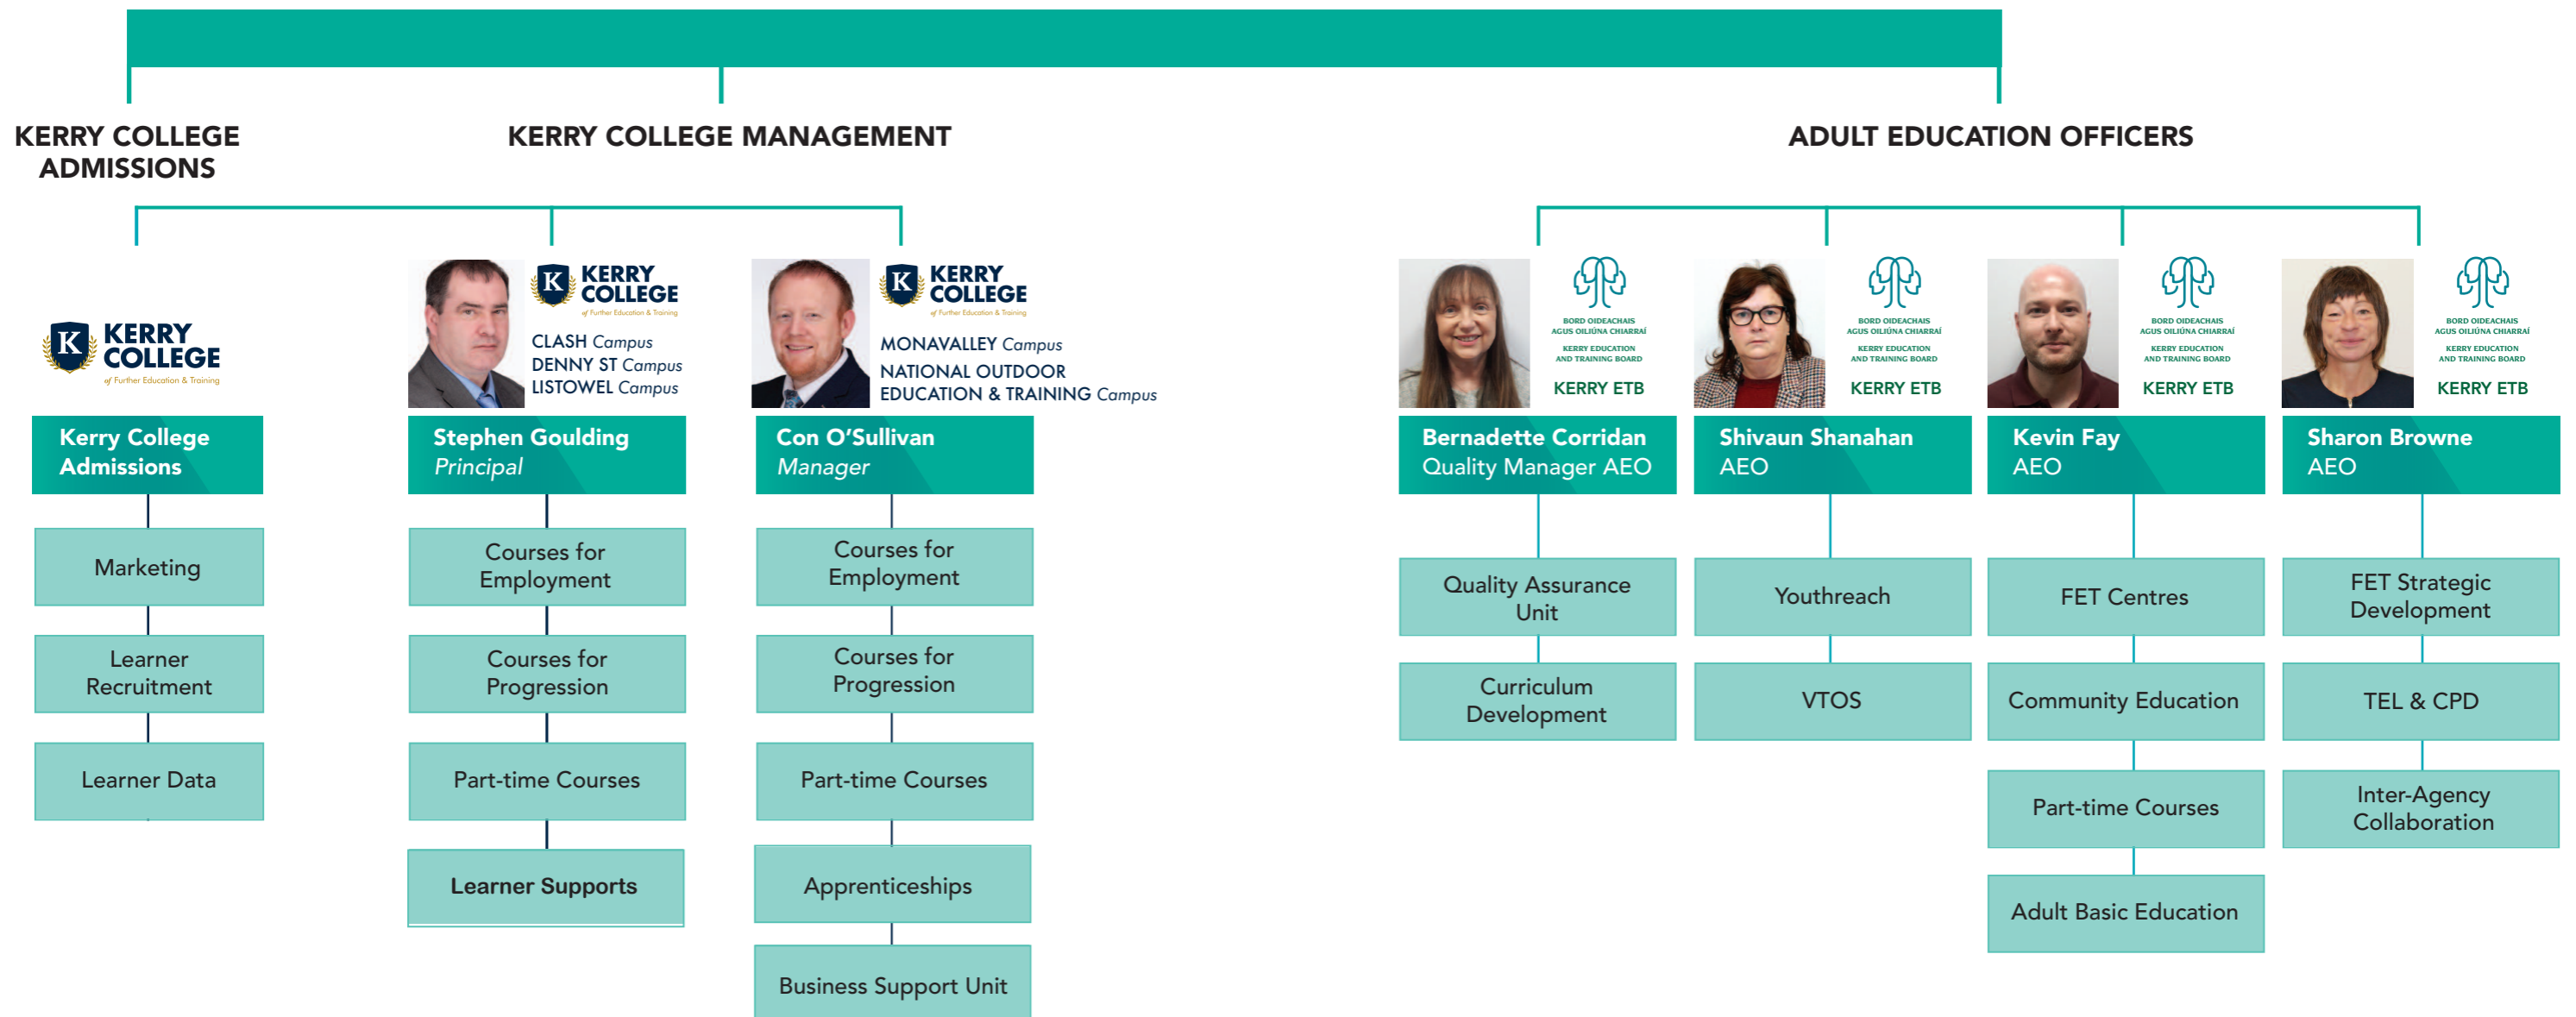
KERRY COLLEGE ADMISSIONS

KERRY COLLEGE MANAGEMENT

ADULT EDUCATION OFFICERS

KERRY COLLEGE
of Further Education & Training

Kerry College Admissions

Marketing

Learner Recruitment

Learner Data

KERRY COLLEGE
of Further Education & Training

CLASH Campus
DENNY ST Campus
LISTOWEL Campus

Stephen Goulding
Principal

Courses for Employment

Courses for Progression

Part-time Courses

Learner Supports

KERRY COLLEGE
of Further Education & Training

MONAVALLEY Campus
NATIONAL OUTDOOR EDUCATION & TRAINING Campus

Con O'Sullivan
Manager

Courses for Employment

Courses for Progression

Part-time Courses

Apprenticeships

Business Support Unit

BORD OIDEACHAIS AGUS OILIÚNA CHIARRAÍ
KERRY EDUCATION AND TRAINING BOARD
KERRY ETB

Bernadette Corridan
Quality Manager AEO

Quality Assurance Unit

Curriculum Development

BORD OIDEACHAIS AGUS OILIÚNA CHIARRAÍ
KERRY EDUCATION AND TRAINING BOARD
KERRY ETB

Shivaun Shanahan
AEO

Youthreach

VTOS

BORD OIDEACHAIS AGUS OILIÚNA CHIARRAÍ
KERRY EDUCATION AND TRAINING BOARD
KERRY ETB

Kevin Fay
AEO

FET Centres

Community Education

Part-time Courses

Adult Basic Education

BORD OIDEACHAIS AGUS OILIÚNA CHIARRAÍ
KERRY EDUCATION AND TRAINING BOARD
KERRY ETB

Sharon Browne
AEO

FET Strategic Development

TEL & CPD

Inter-Agency Collaboration